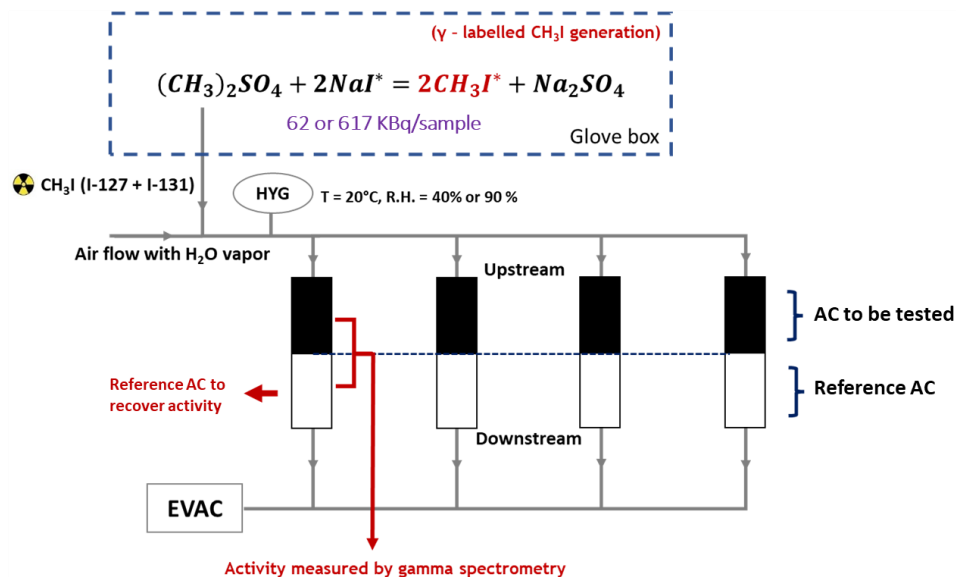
(γ - labelled $CH_3I$ generation)

$(CH_3)_2SO_4 + 2NaI^* = 2CH_3I^* + Na_2SO_4$

62 or 617 KBq/sample

Glove box

$CH_3I$ (I-127 + I-131)

HYG

T = 20°C, R.H. = 40% or 90 %

Air flow with $H_2O$ vapor

Upstream

AC to be tested

Reference AC to recover activity

Reference AC

Downstream

EVAC

Activity measured by gamma spectrometry